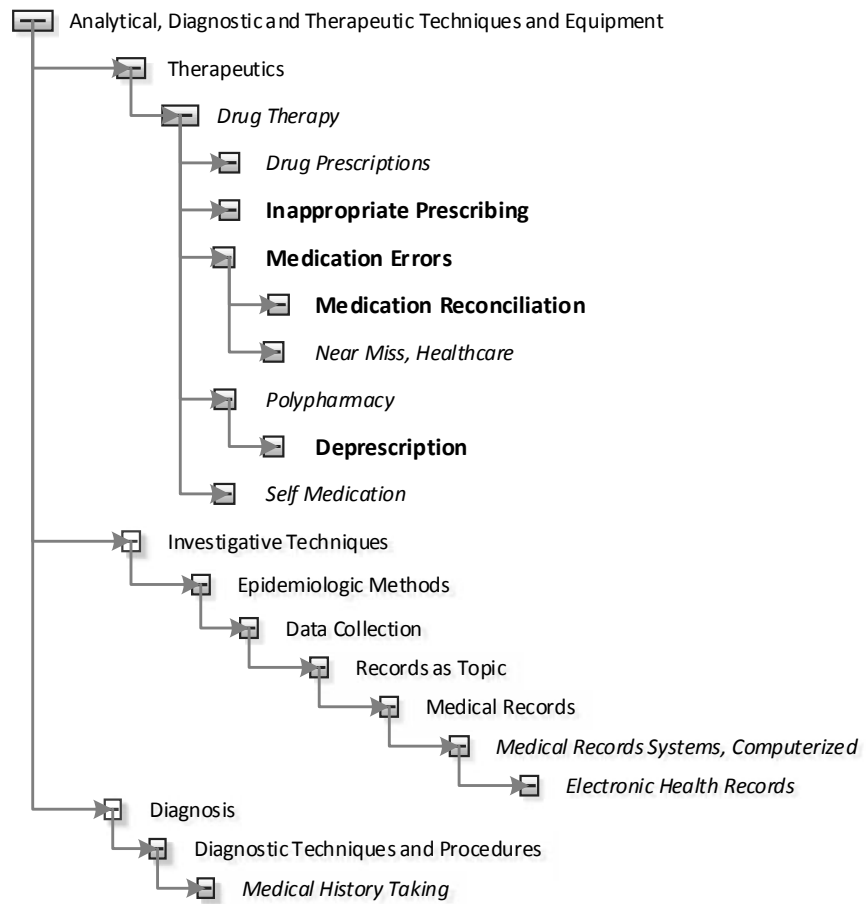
Analytical, Diagnostic and Therapeutic Techniques and Equipment

Therapeutics

*Drug Therapy*

*Drug Prescriptions*

**Inappropriate Prescribing**

**Medication Errors**

**Medication Reconciliation**

*Near Miss, Healthcare*

*Polypharmacy*

**Deprescription**

*Self Medication*

Investigative Techniques

Epidemiologic Methods

Data Collection

Records as Topic

Medical Records

*Medical Records Systems, Computerized*

*Electronic Health Records*

Diagnosis

Diagnostic Techniques and Procedures

*Medical History Taking*